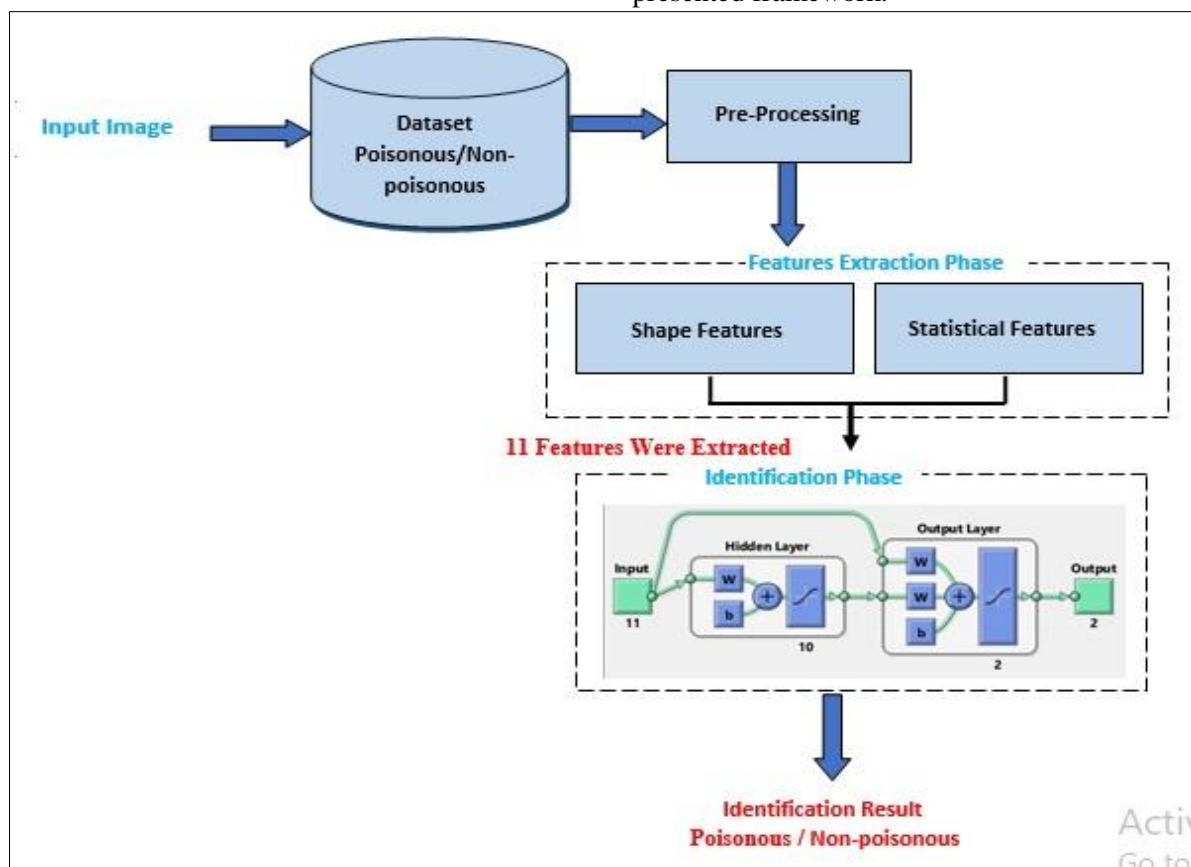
proposed framework.

Input Image

Dataset Poisonous/Non-poisonous

Pre-Processing

Features Extraction Phase

Shape Features

Statistical Features

11 Features Were Extracted

Identification Phase

Hidden Layer

Output Layer

Input

11

W

b

+

10

W

W

b

+

2

Output

2

Identification Result
Poisonous / Non-poisonous

Acti
Go to